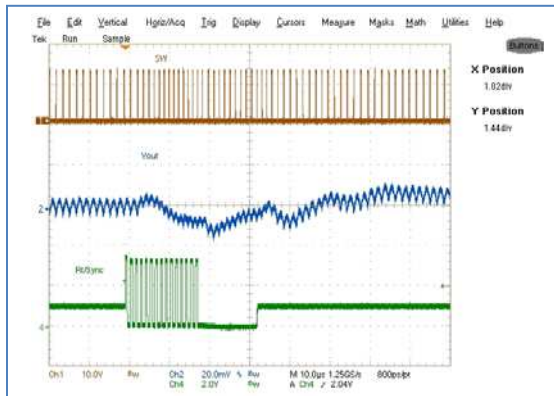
File Edit Vertical Horiz/Acq Trig Display Cursors Measure Masks Math Utilities Help
Tek Run Sample
Buttons
X Position
1.02div
Y Position
1.44div
SW
Vout
2
Rt/Sync
4
Ch1 10.0V Bw Ch2 20.0mV Bw M 10.0µs 1.25GS/s 800ps/pt
Ch4 2.0V Bw A Ch4 ∕ 2.04V